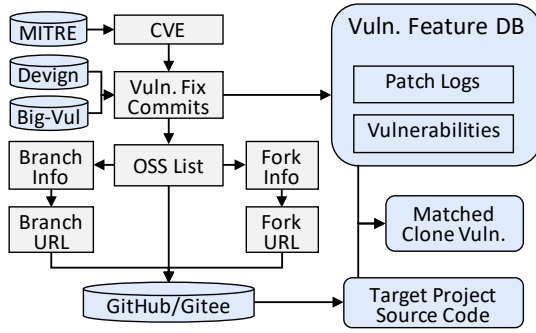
MITRE

CVE

Devign

Big-Vul

Vuln. Fix Commits

Branch Info

OSS List

Fork Info

Branch URL

Fork URL

GitHub/Gitee

Vuln. Feature DB

Patch Logs

Vulnerabilities

Matched Clone Vuln.

Target Project Source Code